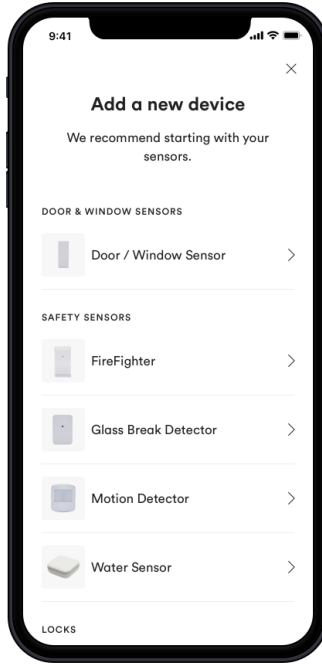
9:41

×

Add a new device

We recommend starting with your sensors.

DOOR & WINDOW SENSORS

Door / Window Sensor >

SAFETY SENSORS

FireFighter >

Glass Break Detector >

Motion Detector >

Water Sensor >

LOCKS